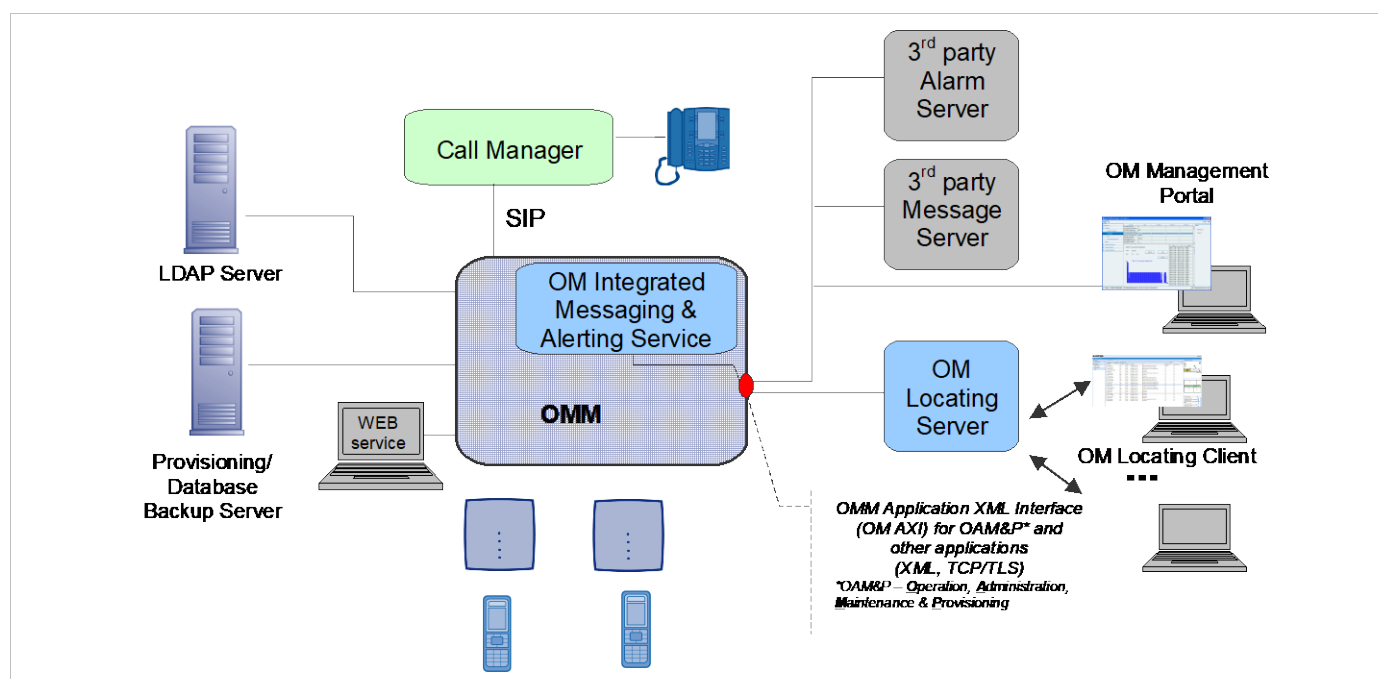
3$^{rd}$ party Alarm Server

Call Manager

3$^{rd}$ party Message Server

OM Management Portal

LDAP Server

SIP

OM Integrated Messaging & Alerting Service

Provisioning/ Database Backup Server

WEB service

OMM

OM Locating Server

OM Locating Client

OMM Application XML Interface (OM AXI) for OAM&P* and other applications (XML, TCP/TLS)

*OAM&P – Operation, Administration, Maintenance & Provisioning